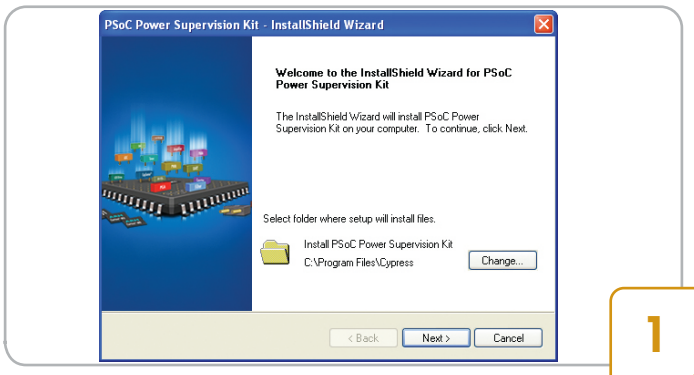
PSoC Power Supervision Kit - InstallShield Wizard

Welcome to the InstallShield Wizard for PSoC Power Supervision Kit

The InstallShield Wizard will install PSoC Power Supervision Kit on your computer. To continue, click Next.

Select folder where setup will install files.

Install PSoC Power Supervision Kit
C:\Program Files\Cypress

Change...

< Back
Next >
Cancel

1